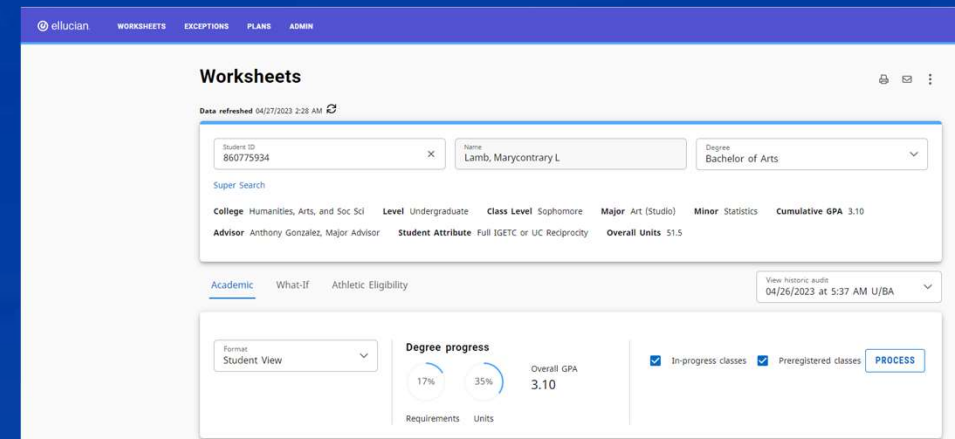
ellucian WORKSHEETS EXCEPTIONS PLANS ADMIN

Worksheets

Data refreshed 04/27/2023 2:28 AM

Student ID
860775934

Name
Lamb, Marycontrary L

Degree
Bachelor of Arts

Super Search

College Humanities, Arts, and Soc Sci Level Undergraduate Class Level Sophomore Major Art (Studio) Minor Statistics Cumulative GPA 3.10

Advisor Anthony Gonzalez, Major Advisor Student Attribute Full IGETC or UC Reciprocity Overall Units 51.5

Academic What-If Athletic Eligibility

View historic audit
04/26/2023 at 5:37 AM U/BA

Format
Student View

Degree progress

17% 35%

Requirements Units

Overall GPA
3.10

In-progress classes Preregistered classes PROCESS